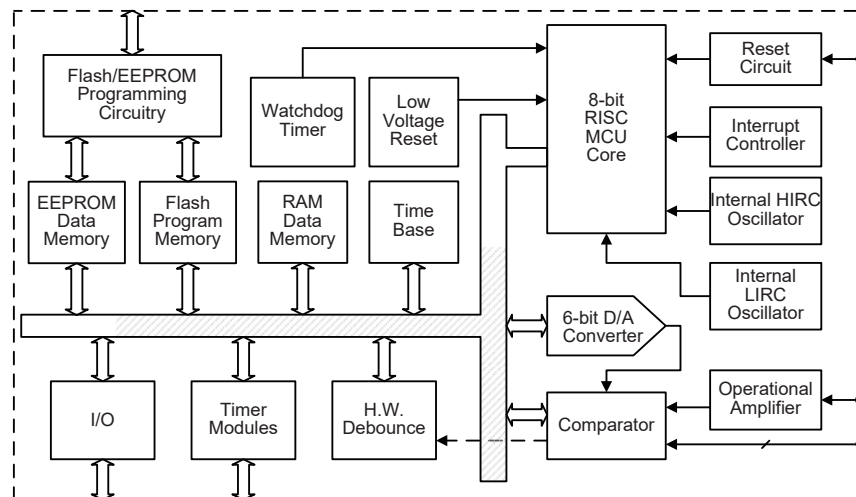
Flash/EEPROM Programming Circuitry

Watchdog Timer

Low Voltage Reset

8-bit RISC MCU Core

Reset Circuit

Interrupt Controller

Internal HIRC Oscillator

EEPROM Data Memory

Flash Program Memory

RAM Data Memory

Time Base

Internal LIRC Oscillator

6-bit D/A Converter

I/O

Timer Modules

H.W. Debounce

Comparator

Operational Amplifier